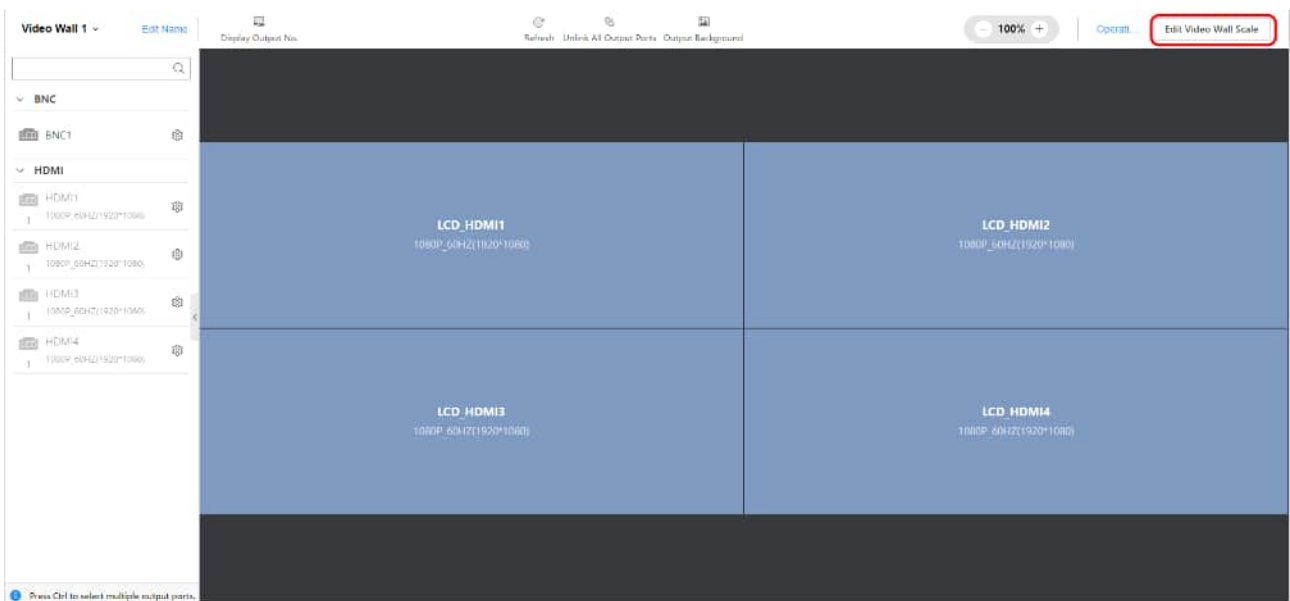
Video Wall 1 ⌄ Edit Name

Display Output No.

Refresh Unlink All Output Ports Output Background

100%

Operati...

Edit Video Wall Scale

BNC

BNC1

HDMI

HDMI1
1 1080P_60HZ(1920*1080)

HDMI2
1 1080P_60HZ(1920*1080)

HDMI3
1 1080P_60HZ(1920*1080)

HDMI4
1 1080P_60HZ(1920*1080)

LCD_HDMI1
1080P_60HZ(1920*1080)

LCD_HDMI2
1080P_60HZ(1920*1080)

LCD_HDMI3
1080P_60HZ(1920*1080)

LCD_HDMI4
1080P_60HZ(1920*1080)

Press Ctrl to select multiple output ports.